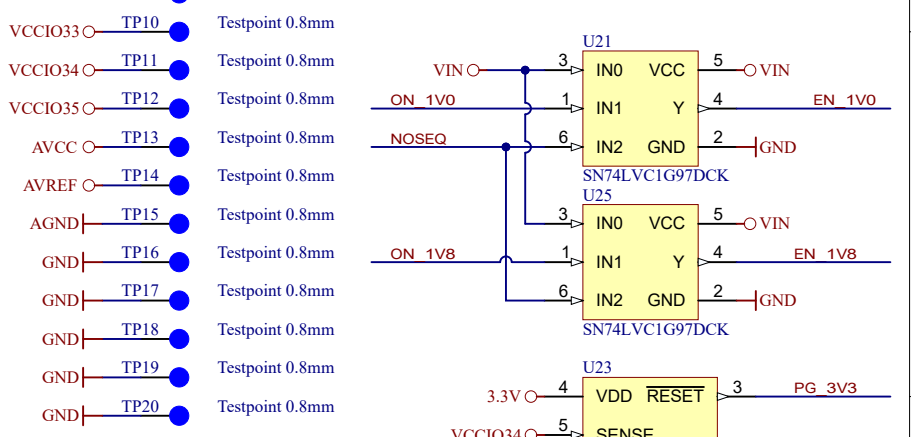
VCCIO33 TP10 Testpoint 0.8mm
VCCIO34 TP11 Testpoint 0.8mm
VCCIO35 TP12 Testpoint 0.8mm
AVCC TP13 Testpoint 0.8mm
AVREF TP14 Testpoint 0.8mm
AGND TP15 Testpoint 0.8mm
GND TP16 Testpoint 0.8mm
GND TP17 Testpoint 0.8mm
GND TP18 Testpoint 0.8mm
GND TP19 Testpoint 0.8mm
GND TP20 Testpoint 0.8mm

U21
VIN 3 IN0 VCC 5 VIN
ON_1V0 1 IN1 Y 4 EN_1V0
NOSEQ 6 IN2 GND 2 GND
SN74LVC1G97DCK

U25
3 IN0 VCC 5 VIN
ON_1V8 1 IN1 Y 4 EN_1V8
6 IN2 GND 2 GND
SN74LVC1G97DCK

U23
3.3V 4 VDD $\overline{\text{RESET}}$ 3 PG_3V3
VCCIO34 5 SENSE